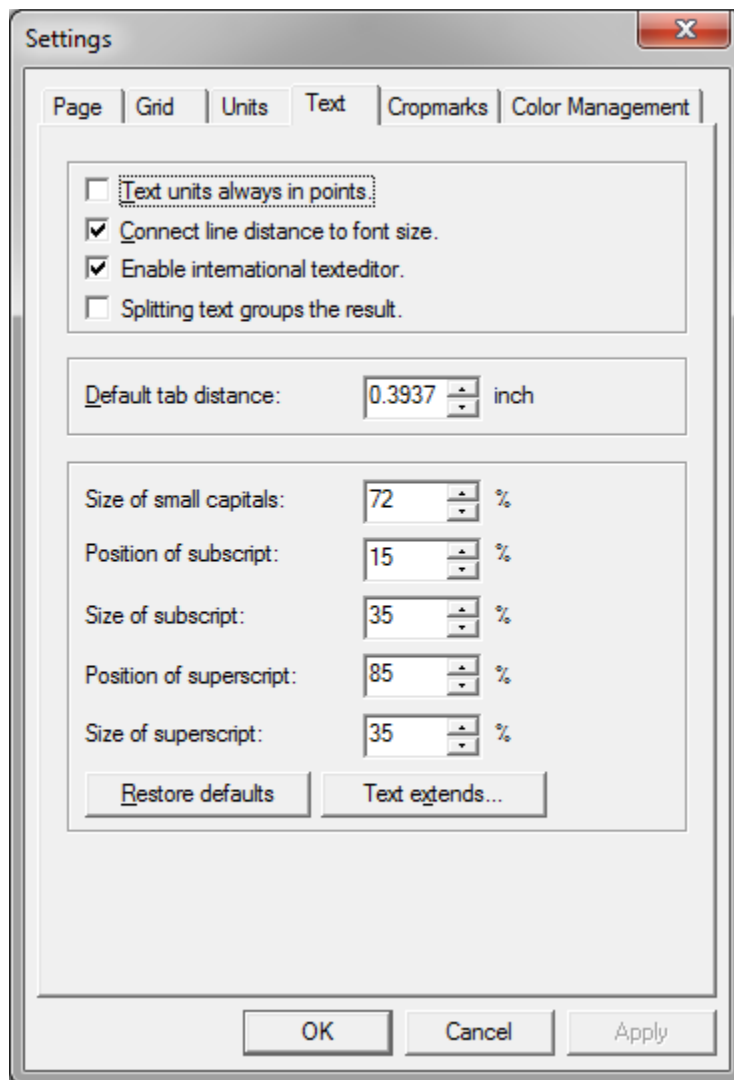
Settings

Page | Grid | Units | Text | Cropmarks | Color Management

Text units always in points.
Connect line distance to font size.
Enable international texteditor.
Splitting text groups the result.

Default tab distance: 0.3937 inch

Size of small capitals: 72 %
Position of subscript: 15 %
Size of subscript: 35 %
Position of superscript: 85 %
Size of superscript: 35 %

Restore defaults
Text extends...

OK
Cancel
Apply